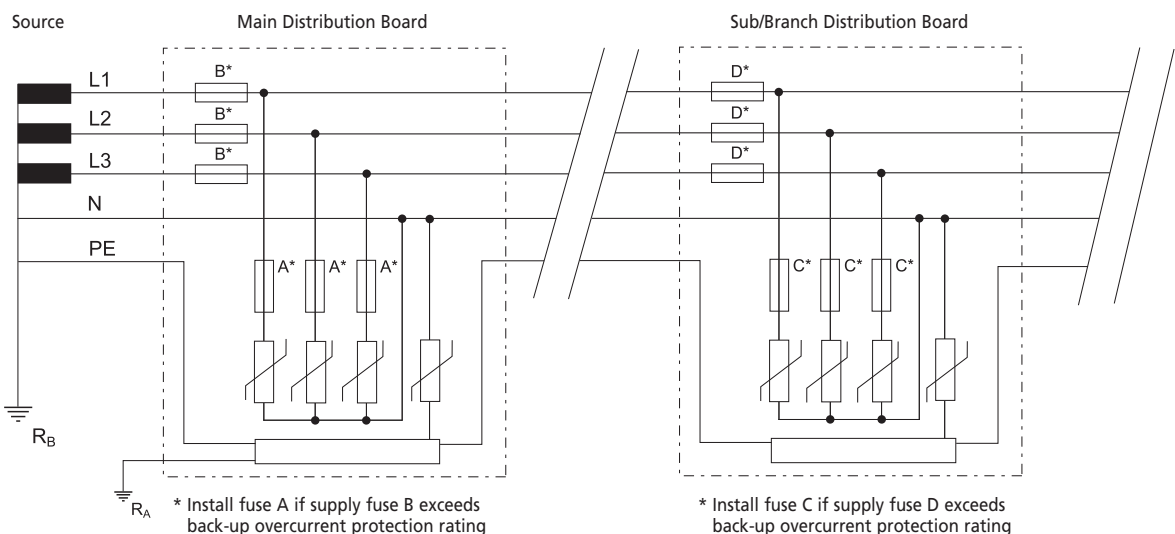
Source

Main Distribution Board

Sub/Branch Distribution Board

L1

L2

L3

N

PE

B*

B*

B*

D*

D*

D*

A*

A*

A*

C*

C*

C*

$R_B$

$R_A$

* Install fuse A if supply fuse B exceeds back-up overcurrent protection rating

* Install fuse C if supply fuse D exceeds back-up overcurrent protection rating